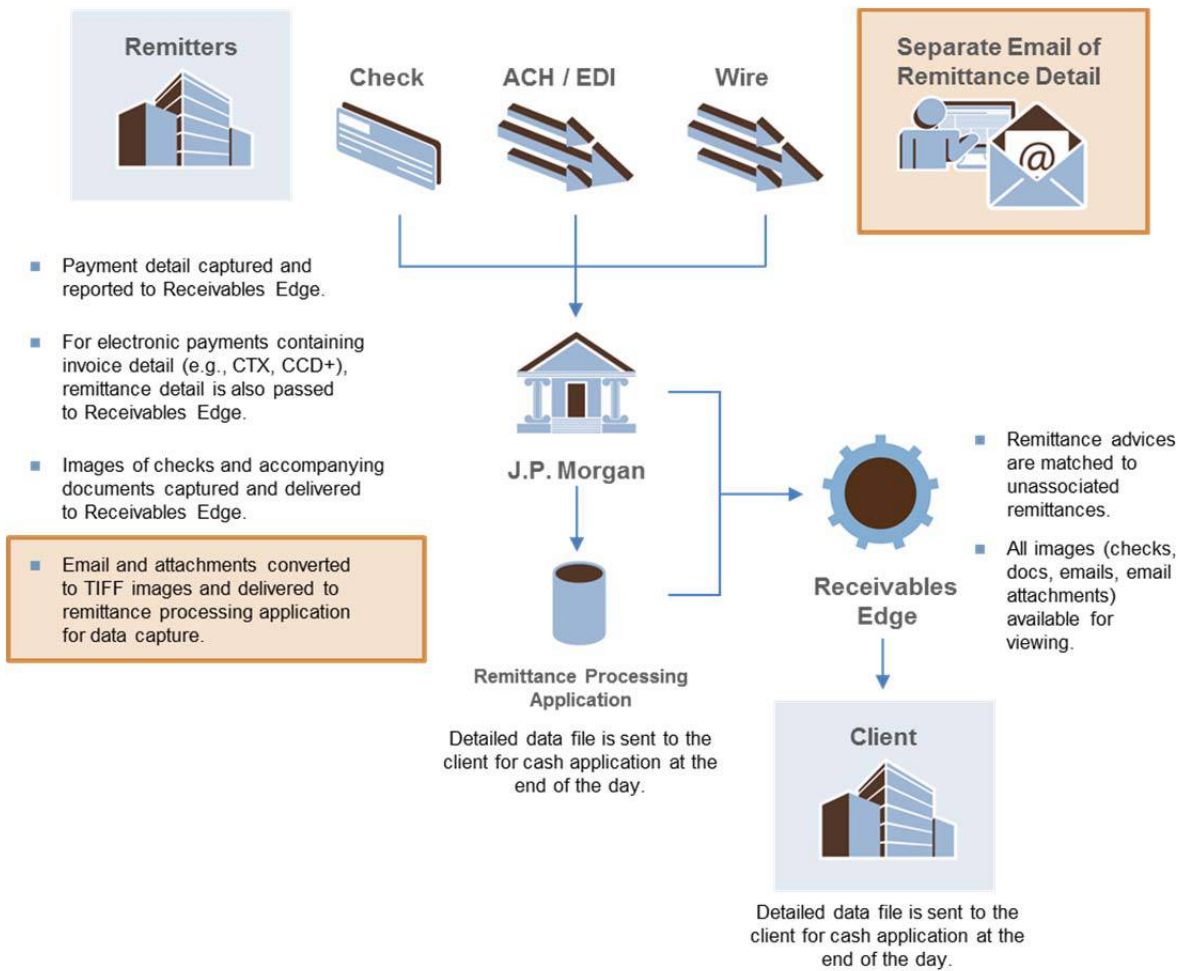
Remitters

Check

ACH / EDI

Wire

Separate Email of Remittance Detail

@

- Payment detail captured and reported to Receivables Edge.

- For electronic payments containing invoice detail (e.g., CTX, CCD+), remittance detail is also passed to Receivables Edge.

- Images of checks and accompanying documents captured and delivered to Receivables Edge.

- Email and attachments converted to TIFF images and delivered to remittance processing application for data capture.

J.P. Morgan

Remittance Processing Application

Detailed data file is sent to the client for cash application at the end of the day.

Receivables Edge

- Remittance advices are matched to unassociated remittances.

- All images (checks, docs, emails, email attachments) available for viewing.

Client

Detailed data file is sent to the client for cash application at the end of the day.